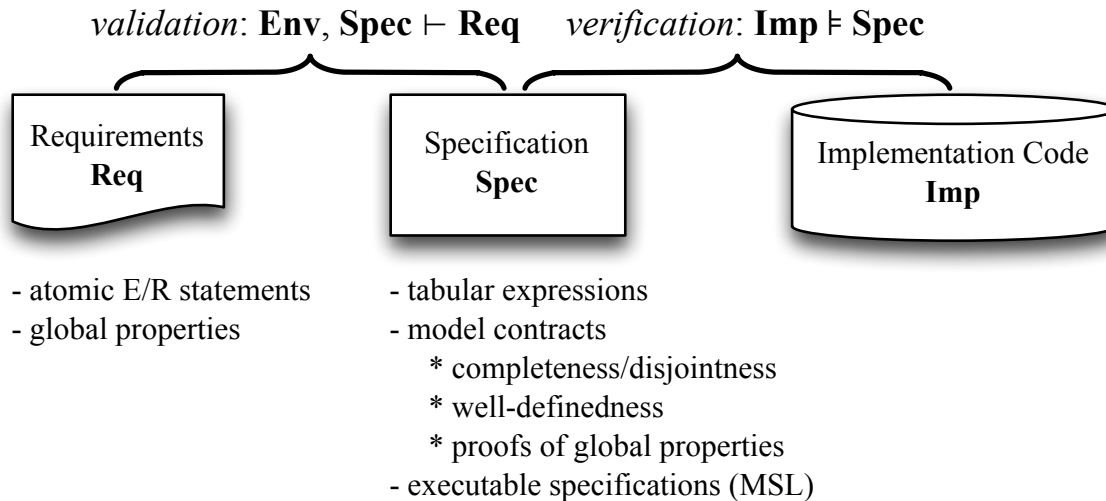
*validation*: **Env**, **Spec** $\vdash$ **Req** *verification*: **Imp** $\models$ **Spec**

Requirements
**Req**

Specification
**Spec**

Implementation Code
**Imp**

- atomic E/R statements
- global properties

- tabular expressions
- model contracts
 * completeness/disjointness
 * well-definedness
 * proofs of global properties
- executable specifications (MSL)